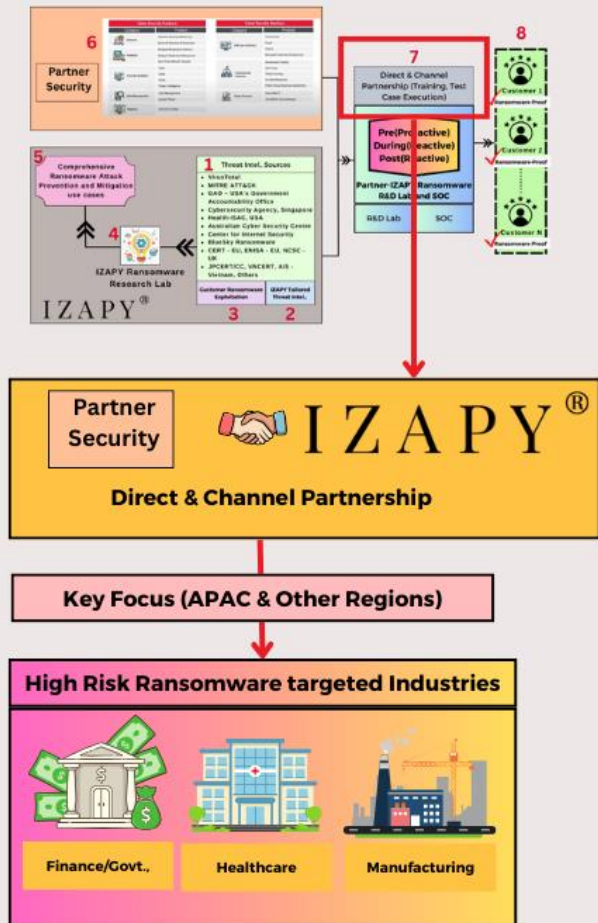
6

Partner Security

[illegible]

7

Direct & Channel Partnership (Training, Test Case Execution)

8

Customer 1
Ransomware Proof

Customer 2
Ransomware Proof

Customer N
Ransomware Proof

5

Comprehensive Ransomware Attack Prevention and Mitigation use cases

1

Threat Intel. Sources

- VirusTotal
- MITRE ATT&CK
- GAO – USA's Government Accountability Office
- Cybersecurity Agency, Singapore
- Health-ISAC, USA
- Australian Cyber Security Centre
- Center for Internet Security
- Bluesky Ransomware
- CERT – EU, ENISA – EU, NCSC – UK
- JPCERT/CC, VNCERT, AIS – Vietnam, Others

4

IZAPY Ransomware Research Lab

Pre(Proactive)
During(Reactive)
Post(Reactive)

Partner-IZAPY Ransomware R&D Lab and SOC

R&D Lab

SOC

IZAPY®

Customer Ransomware Exploitation

3

IZAPY Tailored Threat Intel.

2

Partner Security

IZAPY®

Direct & Channel Partnership

Key Focus (APAC & Other Regions)

High Risk Ransomware targeted Industries

Finance/Govt.,

Healthcare

Manufacturing